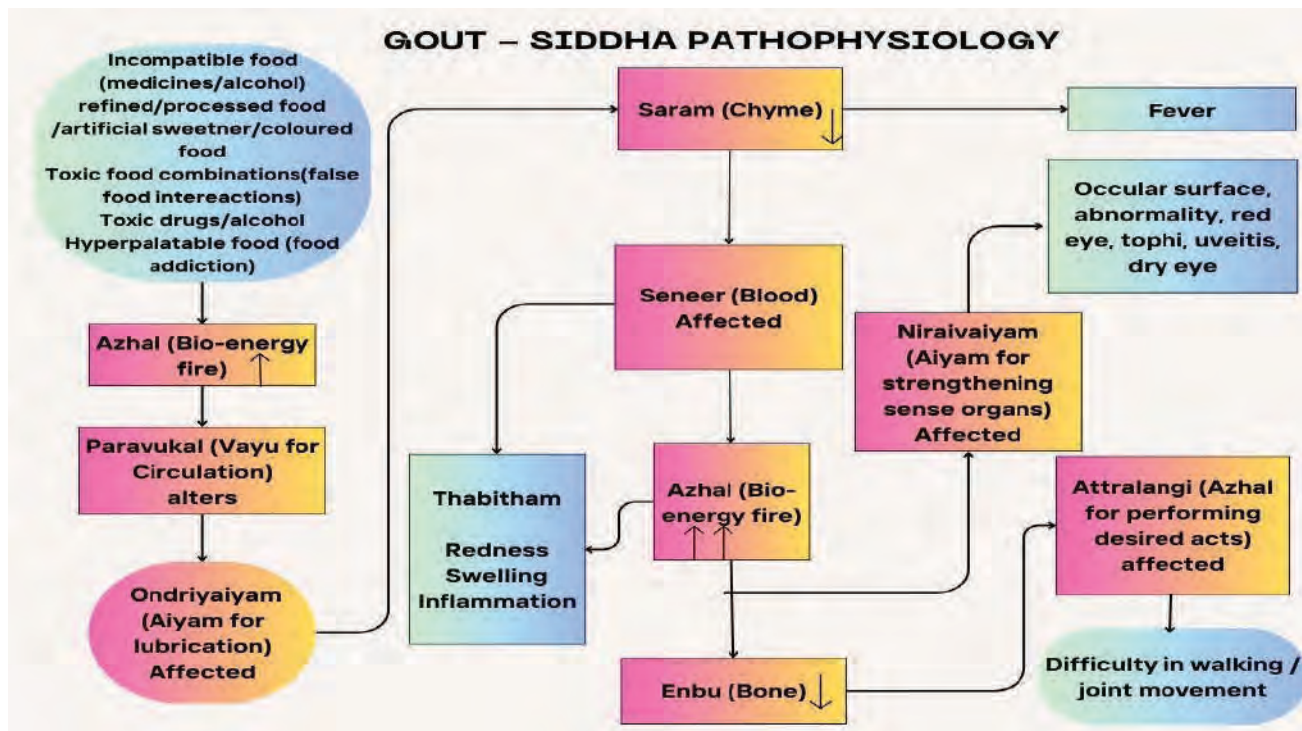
GOUT – SIDDHA PATHOPHYSIOLOGY

Incompatible food (medicines/alcohol) refined/processed food /artificial sweetner/coloured food Toxic food combinations(false food intereactions) Toxic drugs/alcohol Hyperpalatable food (food addiction)

Azhal (Bio-energy fire) ↑

Paravukal (Vayu for Circulation) alters

Ondriyaiyam (Aiyam for lubrication) Affected

Saram (Chyme) ↓

Fever

Seneer (Blood) Affected

Occular surface, abnormality, red eye, tophi, uveitis, dry eye

Niraivaiyam (Aiyam for strengthening sense organs) Affected

Thabitham

Redness Swelling Inflammation

Azhal (Bio-energy fire) ↑↑

Attralangi (Azhal for performing desired acts) affected

Enbu (Bone) ↓

Difficulty in walking / joint movement